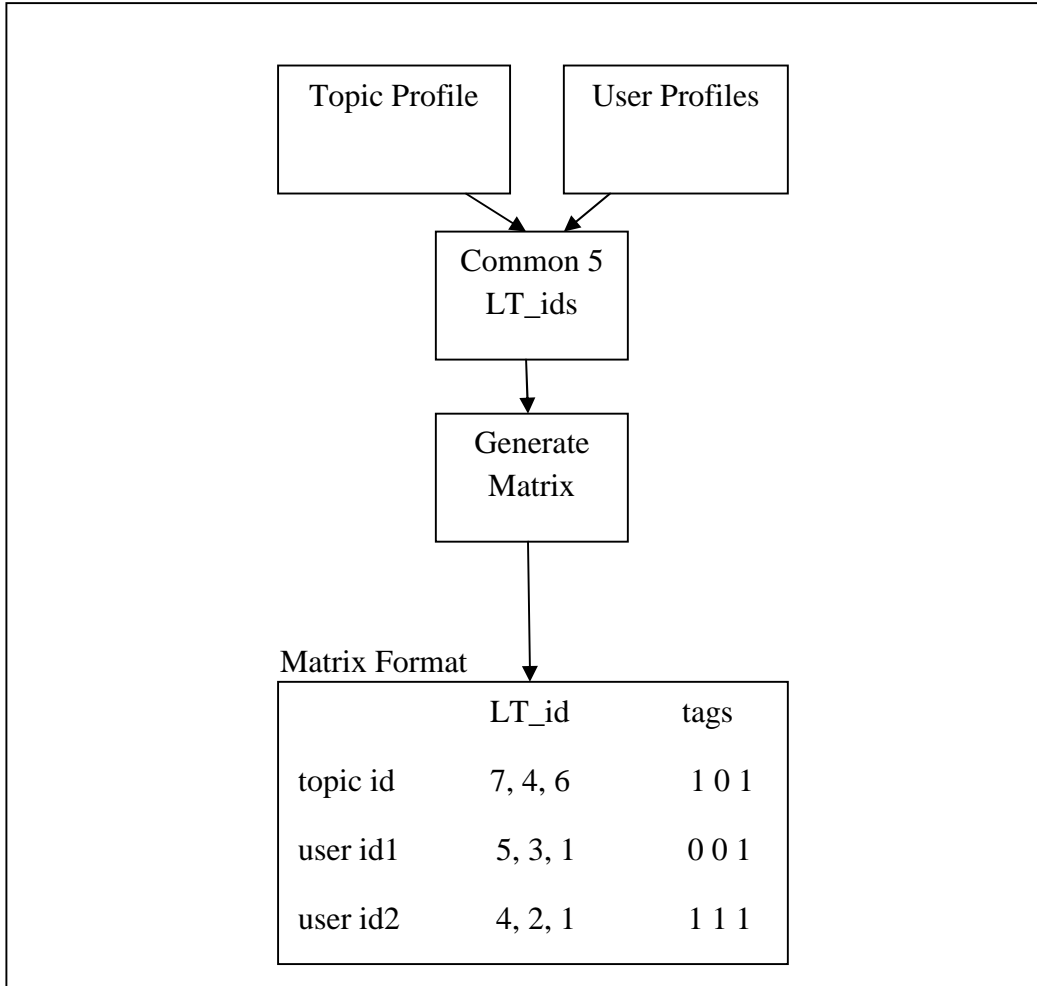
Topic Profile

User Profiles

Common 5 LT_ids

Generate Matrix

Matrix Format

| | LT_id | tags |
|---|---|---|
| topic id | 7, 4, 6 | 1 0 1 |
| user id1 | 5, 3, 1 | 0 0 1 |
| user id2 | 4, 2, 1 | 1 1 1 |